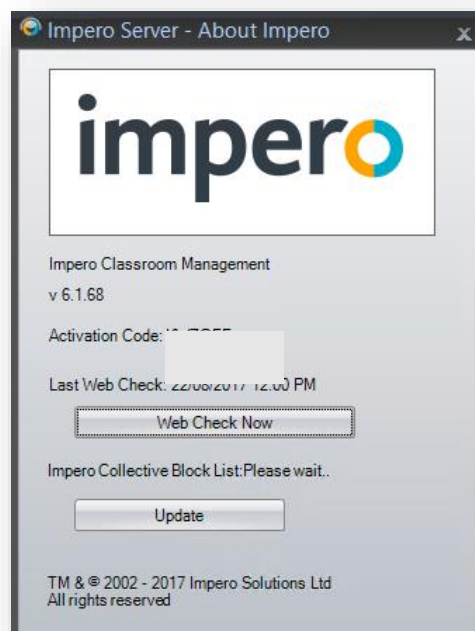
Impero Server - About Impero

impero

Impero Classroom Management

v 6.1.68

Activation Code: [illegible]

Last Web Check: 22/08/2017 12:00 PM

Web Check Now

Impero Collective Block List:Please wait..

Update

TM & © 2002 - 2017 Impero Solutions Ltd
All rights reserved